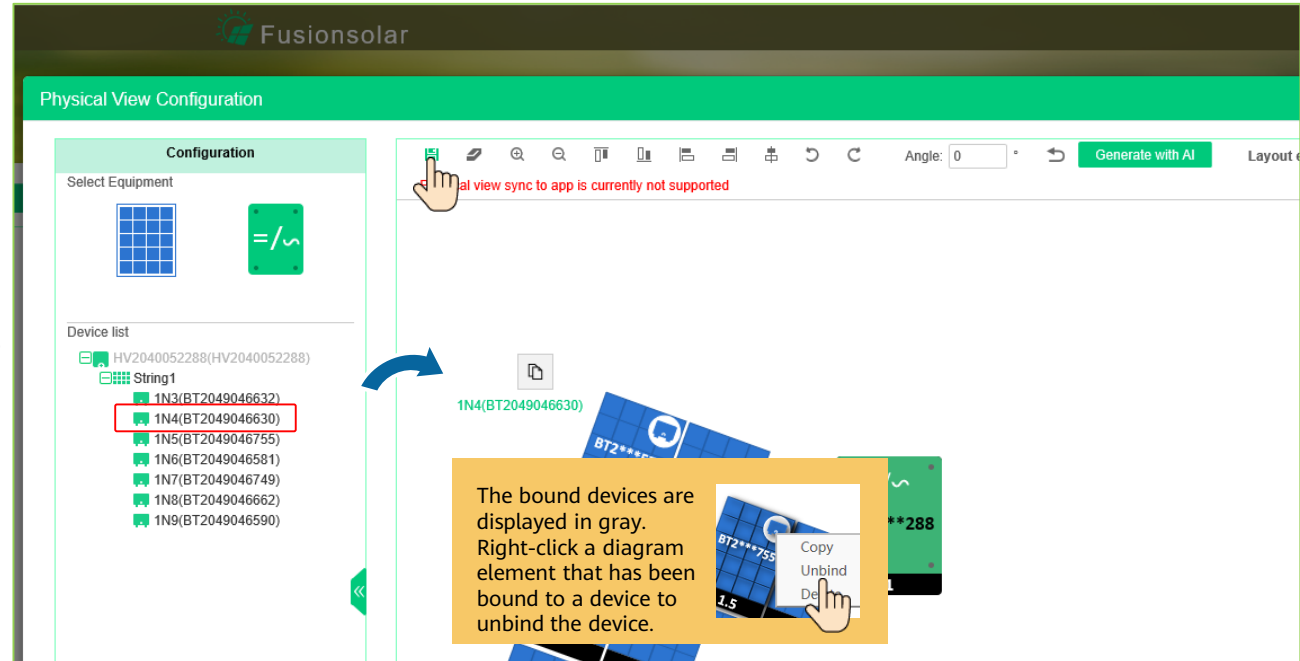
Fusionsolar

Physical View Configuration

Configuration

Select Equipment

=/∽

Device list

HV2040052288(HV2040052288)

String1

1N3(BT2049046632)

1N4(BT2049046630)

1N5(BT2049046755)

1N6(BT2049046581)

1N7(BT2049046749)

1N8(BT2049046662)

1N9(BT2049046590)

Angle: 0 °

Generate with AI

Layout e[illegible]

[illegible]al view sync to app is currently not supported

1N4(BT2049046630)

BT2***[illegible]

**288

The bound devices are displayed in gray. Right-click a diagram element that has been bound to a device to unbind the device.

BT2***755

1.5

Copy

Unbind

De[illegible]